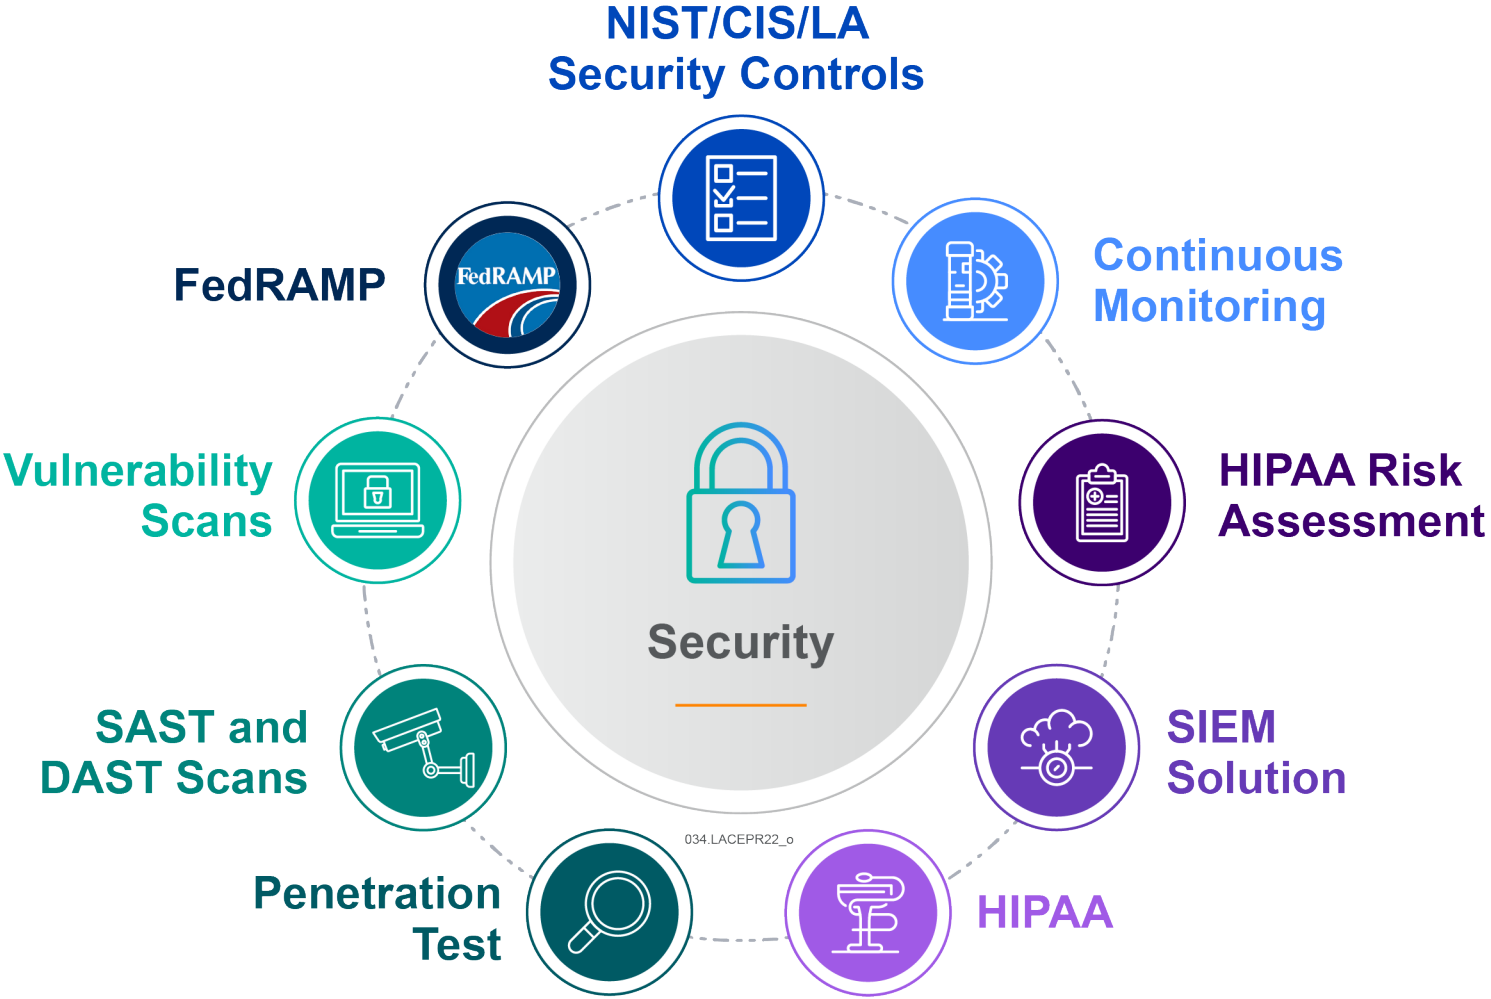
NIST/CIS/LA
Security Controls

Continuous
Monitoring

HIPAA Risk
Assessment

SIEM
Solution

HIPAA

Penetration
Test

SAST and
DAST Scans

Vulnerability
Scans

FedRAMP

FedRAMP

Security

034.LACEPR22_o